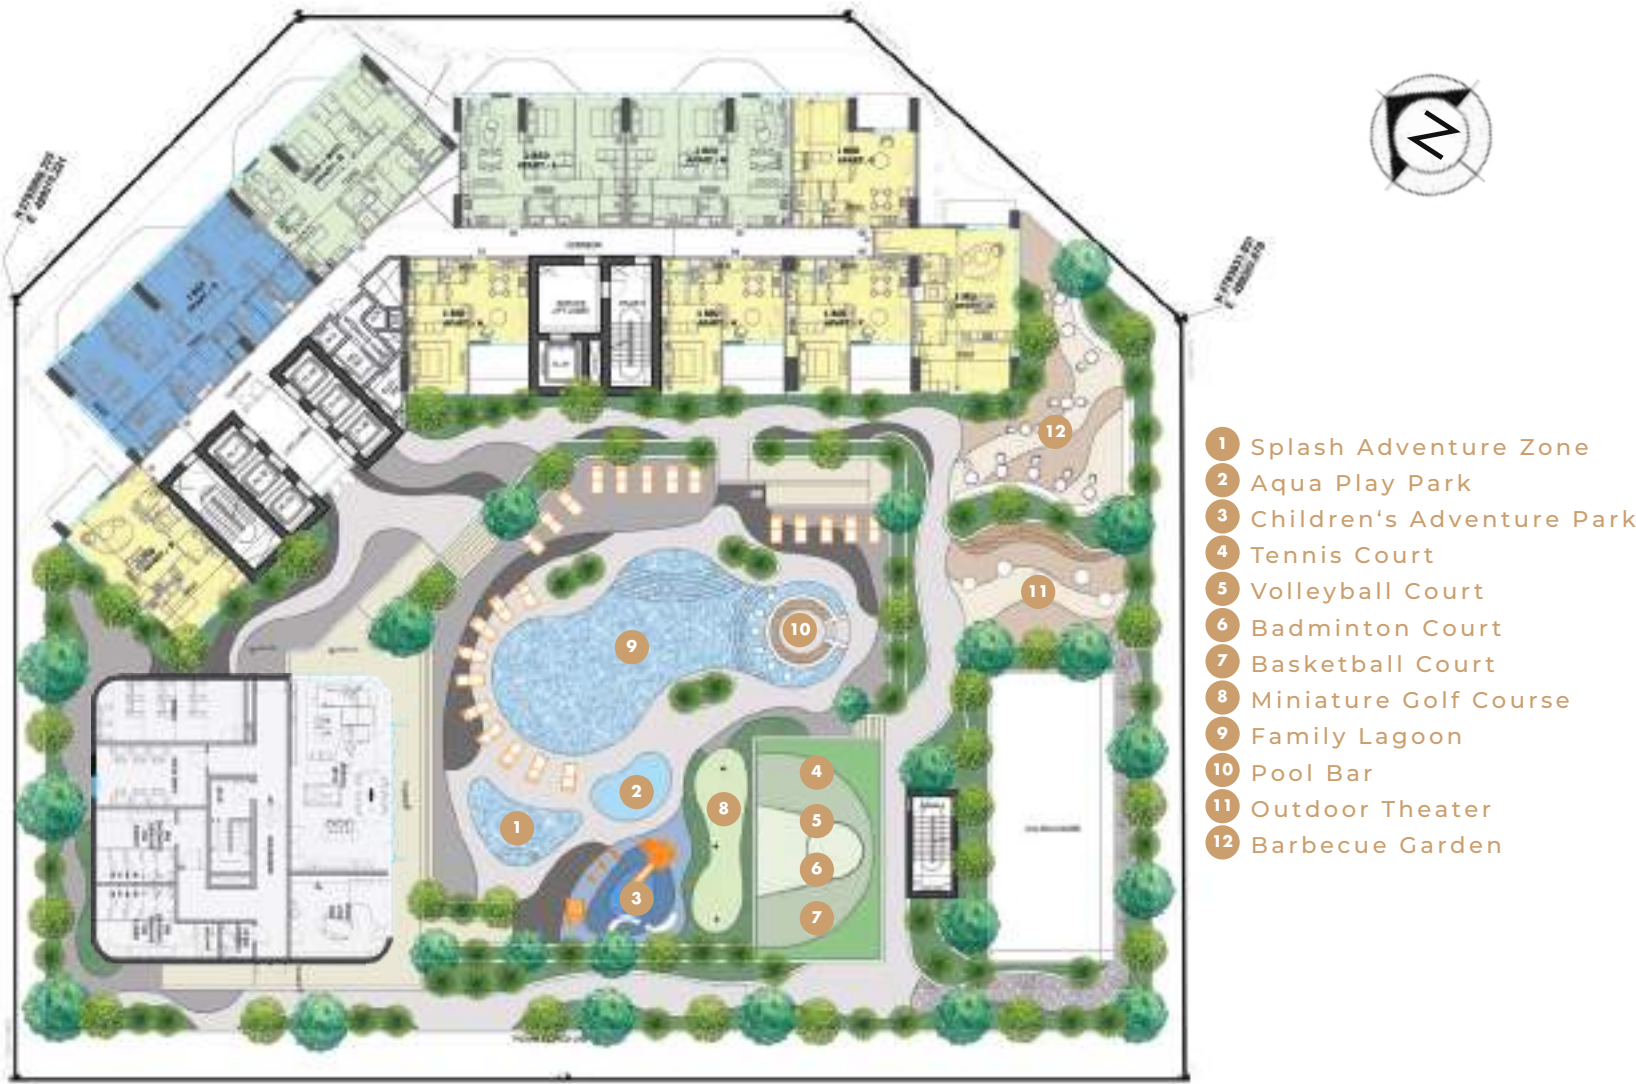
12

11

10

9

2

1

8

4

5

6

7

3

1 Splash Adventure Zone
2 Aqua Play Park
3 Children's Adventure Park
4 Tennis Court
5 Volleyball Court
6 Badminton Court
7 Basketball Court
8 Miniature Golf Course
9 Family Lagoon
10 Pool Bar
11 Outdoor Theater
12 Barbecue Garden